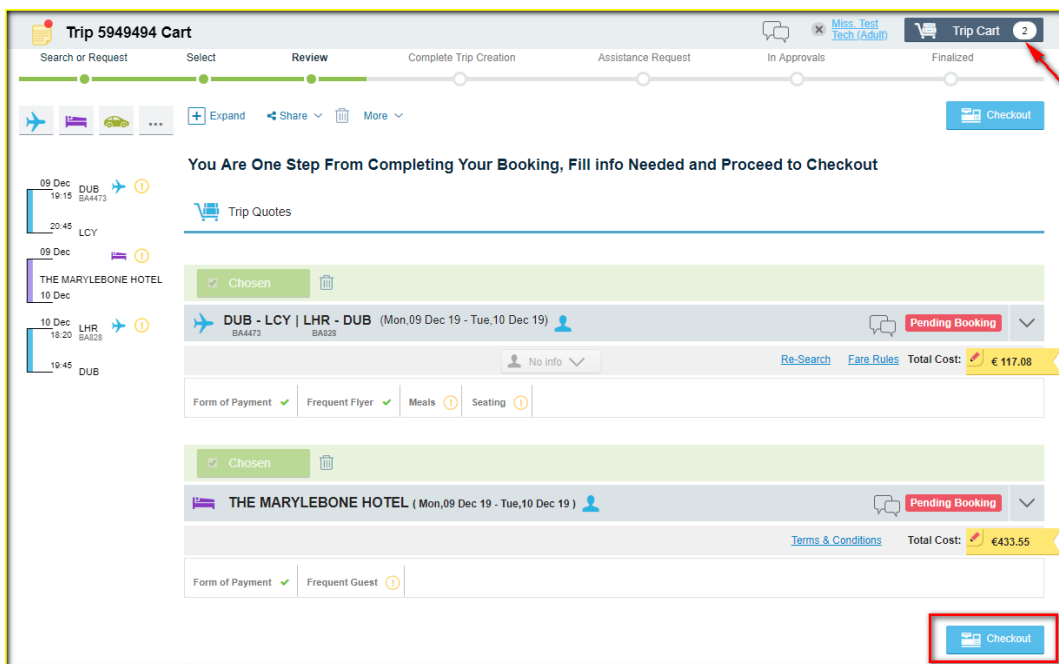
Trip 5949494 Cart

Miss. Test Tech (Adult)

Trip Cart 2

Search or Request | Select | Review | Complete Trip Creation | Assistance Request | In Approvals | Finalized

Expand Share More

Checkout

You Are One Step From Completing Your Booking, Fill info Needed and Proceed to Checkout

Trip Quotes

09 Dec 19:15 DUB BA4473
20:45 LCY
09 Dec
THE MARYLEBONE HOTEL
10 Dec
10 Dec 18:20 LHR BA828
19:45 DUB

Chosen

DUB - LCY | LHR - DUB (Mon,09 Dec 19 - Tue,10 Dec 19)
BA4473 BA828

Pending Booking

No info

Re-Search Fare Rules Total Cost: € 117.08

Form of Payment | Frequent Flyer | Meals | Seating

Chosen

THE MARYLEBONE HOTEL ( Mon,09 Dec 19 - Tue,10 Dec 19 )

Pending Booking

Terms & Conditions Total Cost: €433.55

Form of Payment | Frequent Guest

Checkout